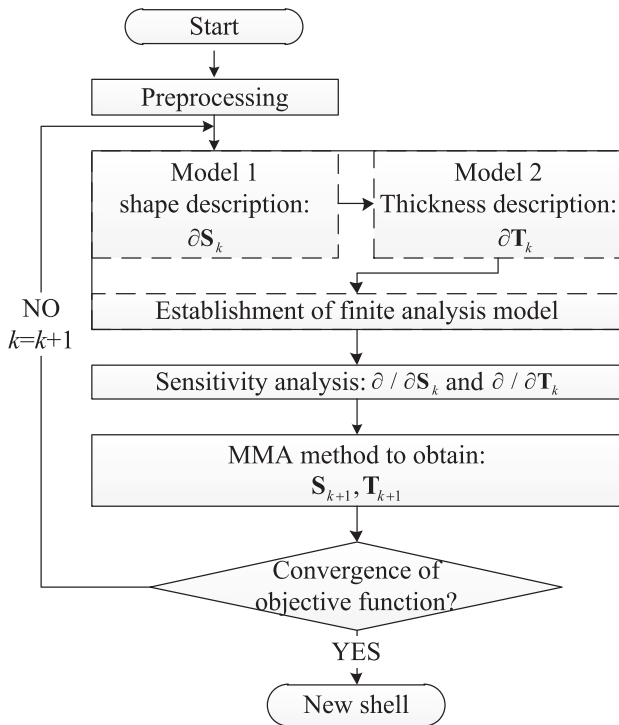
Start

Preprocessing

Model 1
shape description:
$\partial \mathbf{S}_k$

Model 2
Thickness description:
$\partial \mathbf{T}_k$

Establishment of finite analysis model

Sensitivity analysis: $\partial / \partial \mathbf{S}_k$ and $\partial / \partial \mathbf{T}_k$

MMA method to obtain:
$\mathbf{S}_{k+1}, \mathbf{T}_{k+1}$

Convergence of objective function?

NO
$k$=$k$+1

YES

New shell